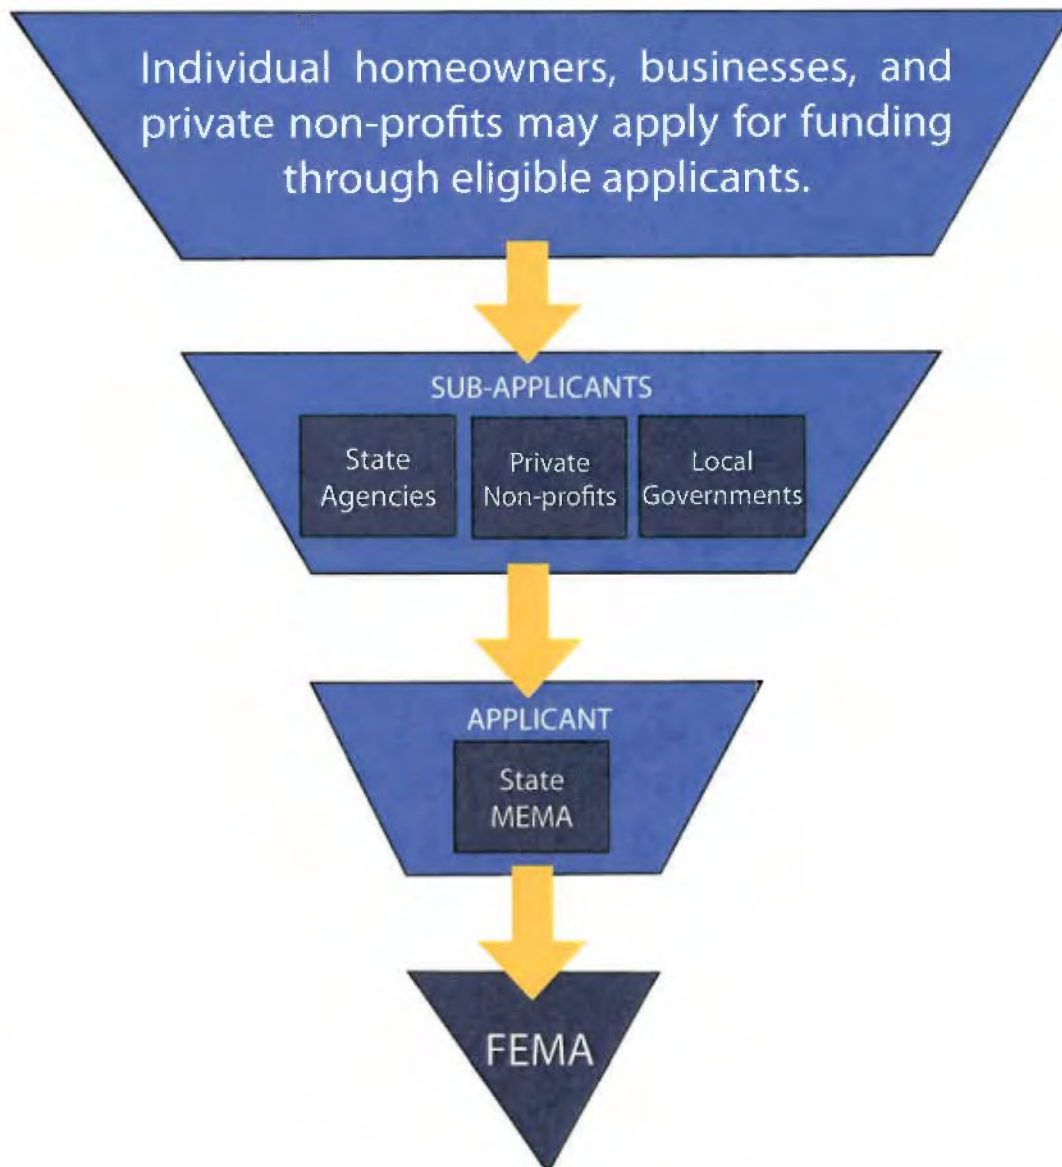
Individual homeowners, businesses, and private non-profits may apply for funding through eligible applicants.

SUB-APPLICANTS

State Agencies

Private Non-profits

Local Governments

APPLICANT

State MEMA

FEMA